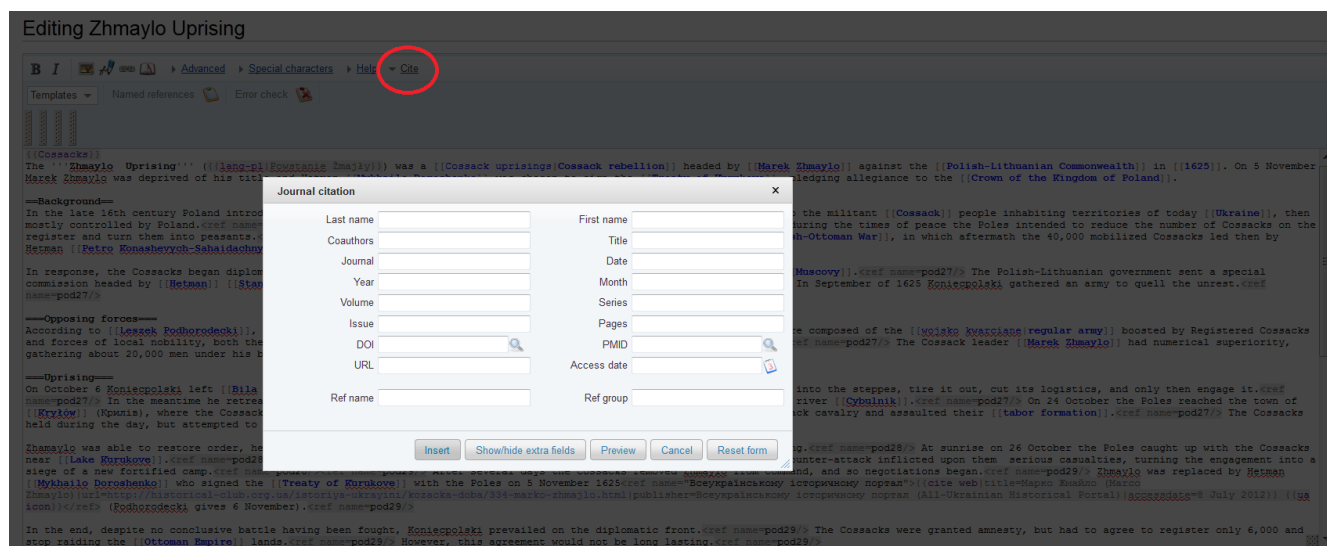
Editing Zhmaylo Uprising

B I Advanced Special characters Help Cite

Templates Named references Error check

[[Cossacks]]
The '''Zhmaylo Uprising''' ({{lang-pl|Powstanie Żmajły}}) was a [[Cossack uprisings|Cossack rebellion]] headed by [[Marek Zhmaylo]] against the [[Polish-Lithuanian Commonwealth]] in [[1625]]. On 5 November Marek Zhmaylo was deprived of his title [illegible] pledging allegiance to the [[Crown of the Kingdom of Poland]].

==Background==
In the late 16th century Poland introd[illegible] the militant [[Cossack]] people inhabiting territories of today [[Ukraine]], then mostly controlled by Poland.<ref name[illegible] uring the times of peace the Poles intended to reduce the number of Cossacks on the registers and turn them into peasants.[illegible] sh-Ottoman War]], in which aftermath the 40,000 mobilized Cossacks led then by Hetman [[Petro Konashevych-Sahaidachny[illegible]

In response, the Cossacks began diplom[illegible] Muscovy]].<ref name=pod27/> The Polish-Lithuanian government sent a special commission headed by [[Hetman]] [[Stan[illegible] In September of 1625 Koniecpolski gathered an army to quell the unrest.<ref name=pod27/>

===Opposing forces===
According to [[Leszek Podhorodecki]], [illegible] re composed of the [[wojsko kwarciane|regular army]] boosted by Registered Cossacks and forces of local nobility, both the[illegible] f name=pod27/> The Cossack leader [[Marek Zhmaylo]] had numerical superiority, gathering about 20,000 men under his b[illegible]

===Uprising===
On October 6 Koniecpolski left [[Bila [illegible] into the steppes, tire it out, cut its logistics, and only then engage it.<ref name=pod27/> In the meantime he retrea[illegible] river [[Cybulnik]].<ref name=pod27/> On 24 October the Poles reached the town of [[Kryłów]] (Крилів), where the Cossack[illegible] ack cavalry and assaulted their [[tabor formation]].<ref name=pod27/> The Cossacks held during the day, but attempted to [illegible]

Zhmaylo was able to restore order, he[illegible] g.<ref name=pod28/> At sunrise on 26 October the Poles caught up with the Cossacks near [[Lake Kurukove]].<ref name=pod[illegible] unter-attack inflicted upon them serious casualties, turning the engagement into a siege of a new fortified camp.<ref name=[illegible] After several days the Cossacks removed Zhmaylo from command, and so negotiations began.<ref name=pod29/> Zhmaylo was replaced by Hetman [[Mykhailo Doroshenko]] who signed the [[Treaty of Kurukove]] with the Poles on 5 November 1625<ref name="Всеукраїнському історичному порталі">{{cite web|title=Марко Жмайло (Marco Zhmaylo)|url=http://historical-club.org.ua/istoriya-ukrajini/kozacka-doba/334-marko-zhmajlo.html|publisher=Всеукраїнському історичному порталі (All-Ukrainian Historical Portal)|accessdate=8 July 2012}} {{ua icon}}</ref> (Podhorodecki gives 6 November).<ref name=pod29/>

In the end, despite no conclusive battle having been fought, Koniecpolski prevailed on the diplomatic front.<ref name=pod29/> The Cossacks were granted amnesty, but had to agree to register only 6,000 and stop raiding the [[Ottoman Empire]] lands.<ref name=pod29/> However, this agreement would not be long lasting.<ref name=pod29/>

Journal citation ×

| | | | |
|---|---|---|---|
| Last name | | First name | |
| Coauthors | | Title | |
| Journal | | Date | |
| Year | | Month | |
| Volume | | Series | |
| Issue | | Pages | |
| DOI | | PMID | |
| URL | | Access date | |
| Ref name | | Ref group | |

Insert Show/hide extra fields Preview Cancel Reset form